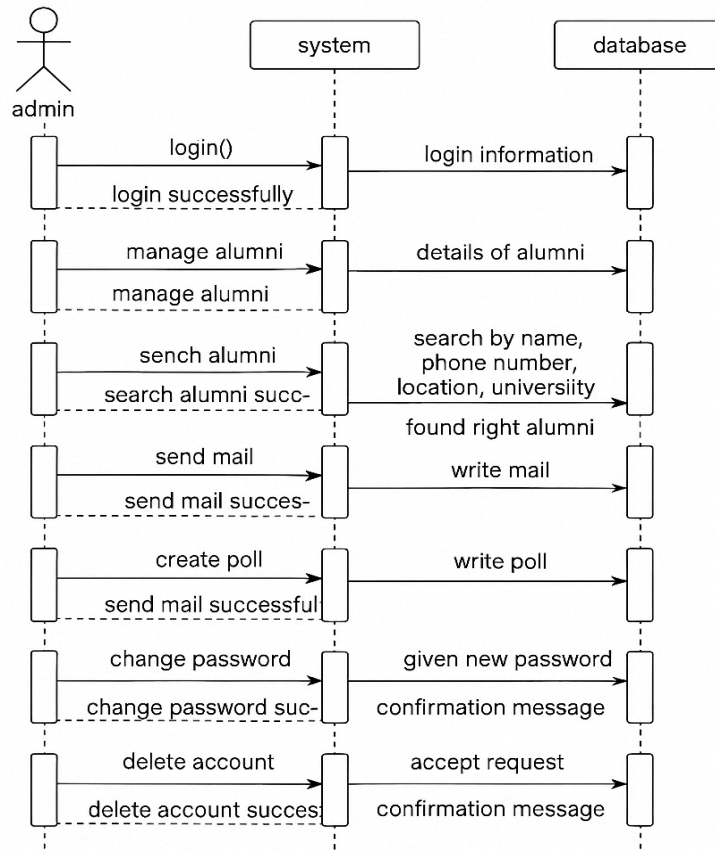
admin

system

database

login()

login information

login successfully

manage alumni

details of alumni

manage alumni

sench alumni

search by name, phone number, location, universiity

search alumni succ-

found right alumni

send mail

write mail

send mail succes-

create poll

write poll

send mail successful

change password

given new password

change password suc-

confirmation message

delete account

accept request

delete account succes

confirmation message